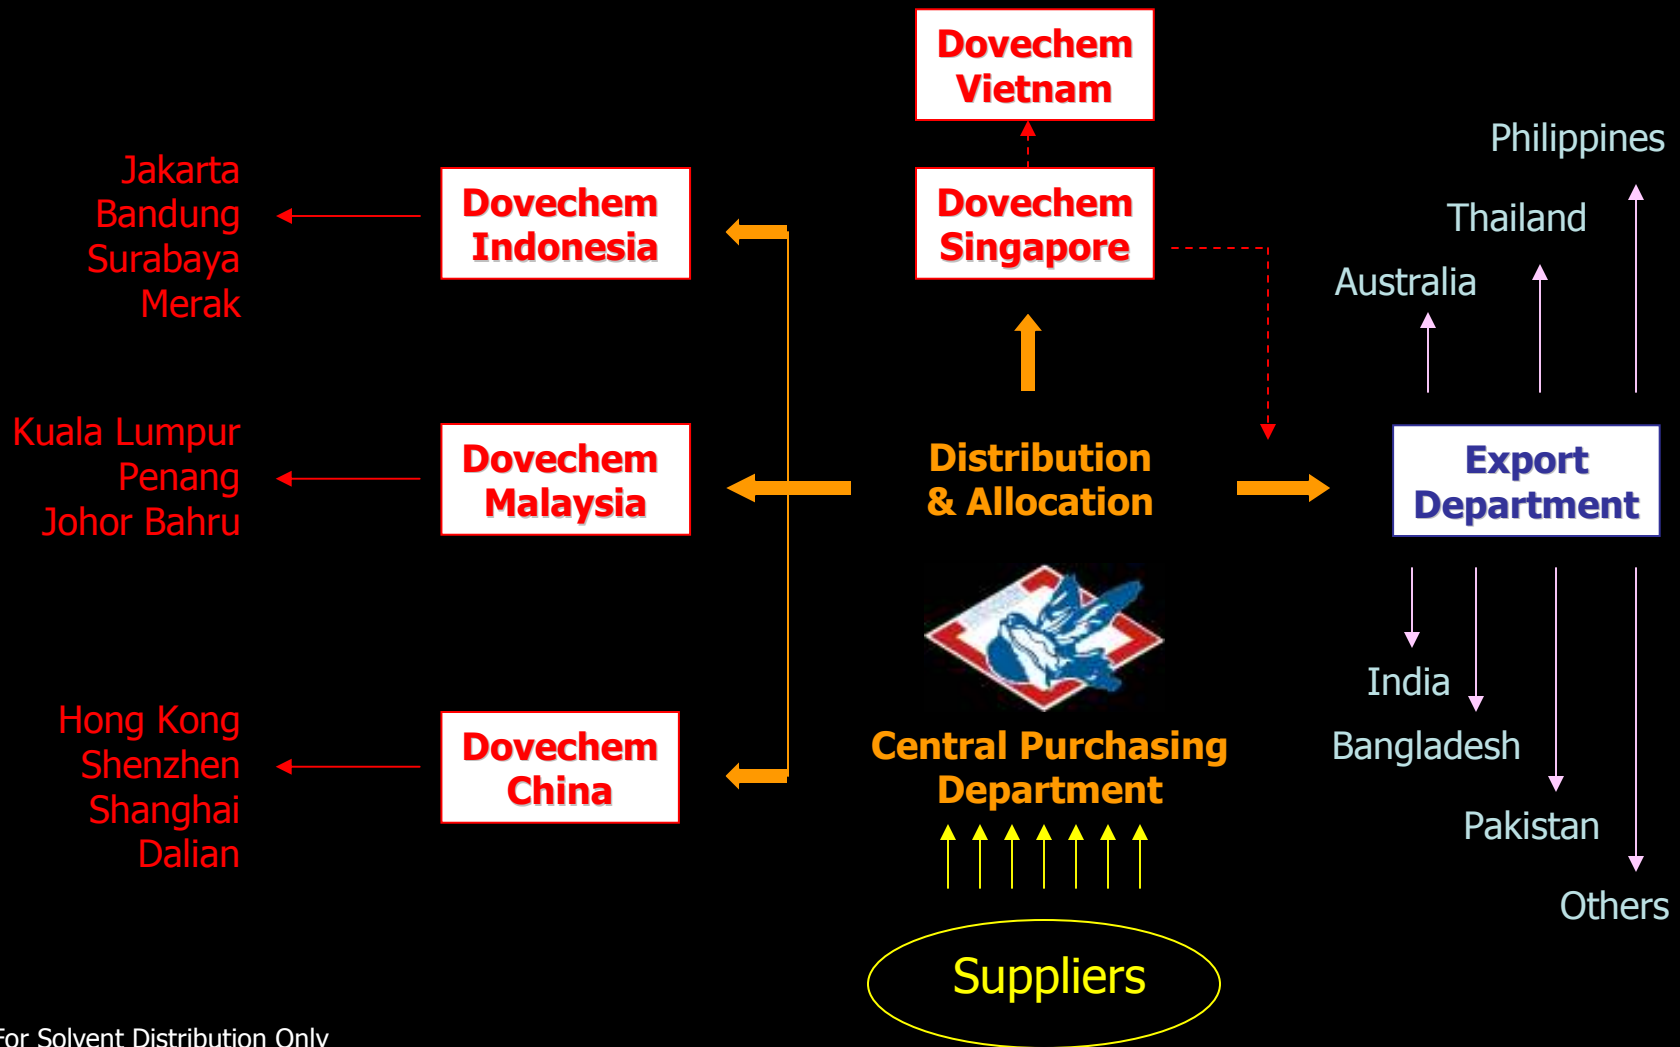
Dovechem Vietnam

Philippines

Jakarta
Bandung
Surabaya
Merak

Dovechem Indonesia

Dovechem Singapore

Thailand

Australia

Kuala Lumpur
Penang
Johor Bahru

Dovechem Malaysia

Distribution & Allocation

Export Department

India

Bangladesh

Hong Kong
Shenzhen
Shanghai
Dalian

Dovechem China

Central Purchasing Department

Pakistan

Others

Suppliers

For Solvent Distribution Only